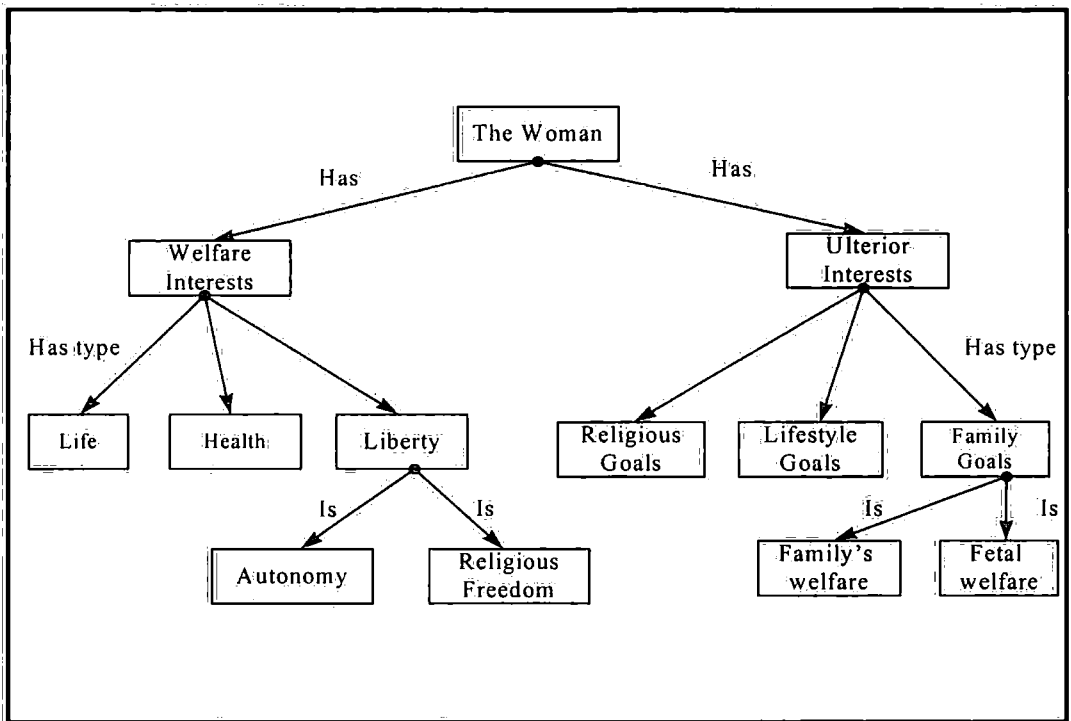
The Woman

Has

Has

Welfare Interests

Ulterior Interests

Has type

Has type

Life

Health

Liberty

Religious Goals

Lifestyle Goals

Family Goals

Is

Is

Is

Is

Autonomy

Religious Freedom

Family's welfare

Fetal welfare